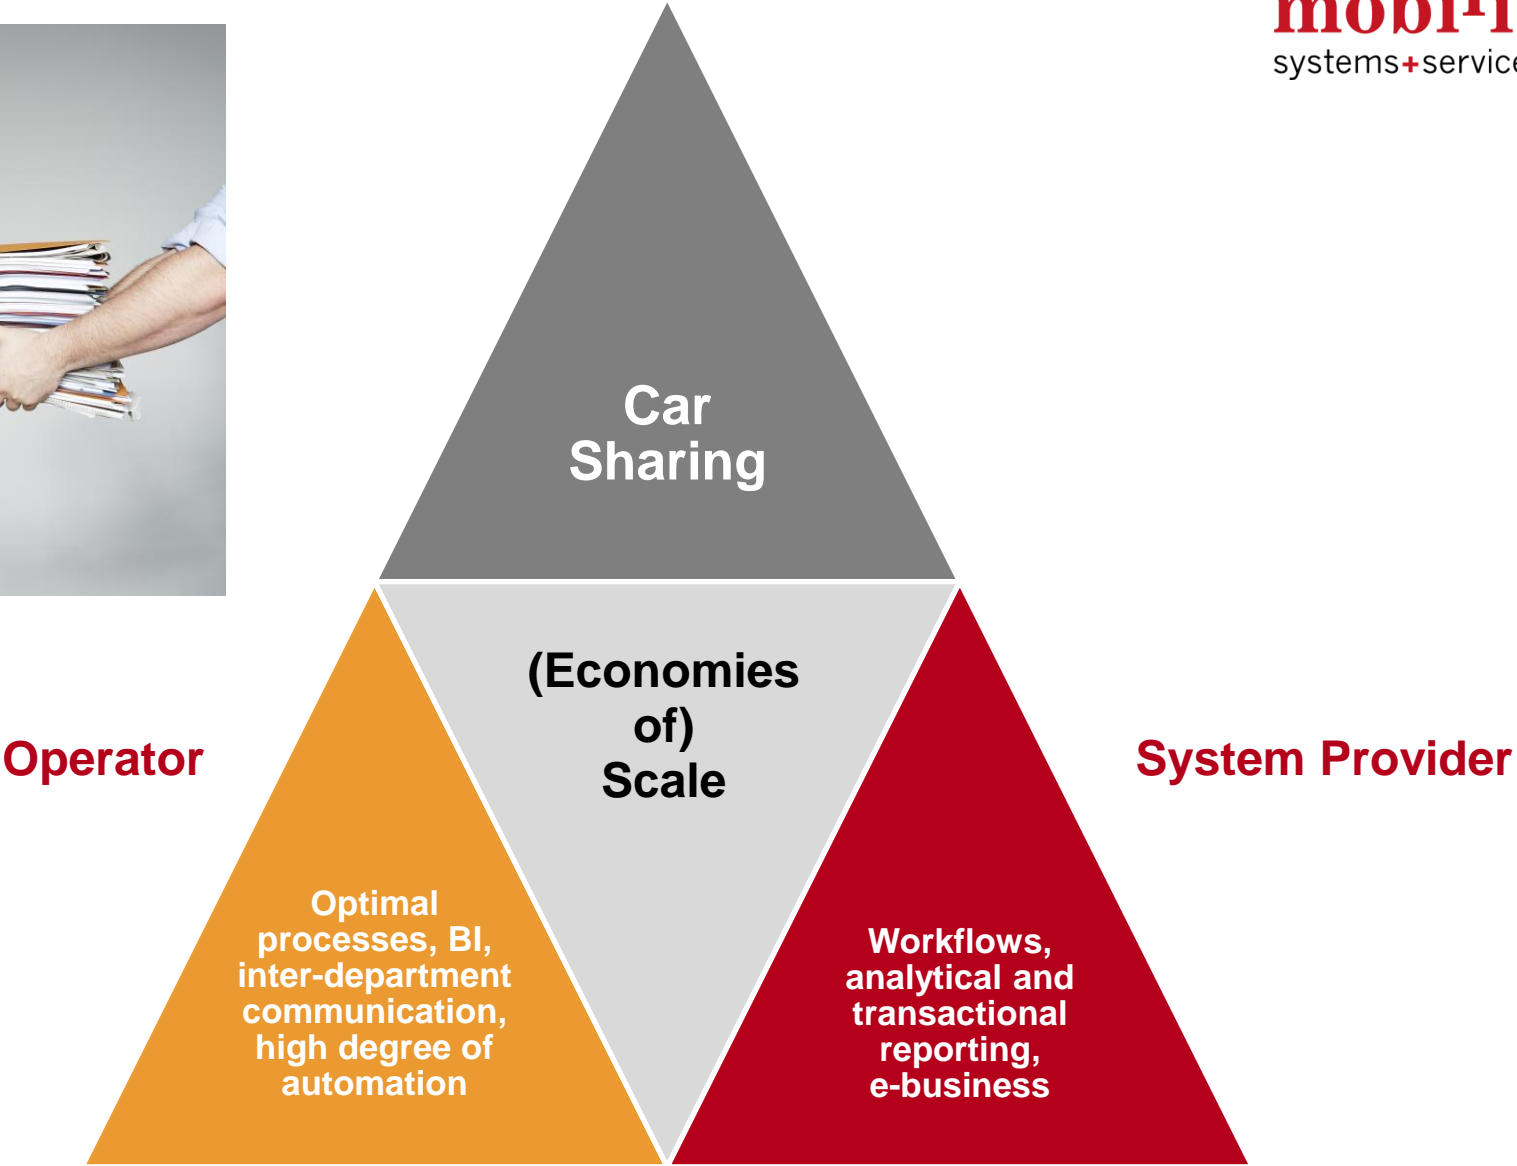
mobi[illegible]
systems+servic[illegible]

Car Sharing

(Economies of) Scale

Operator

System Provider

Optimal processes, BI, inter-department communication, high degree of automation

Workflows, analytical and transactional reporting, e-business